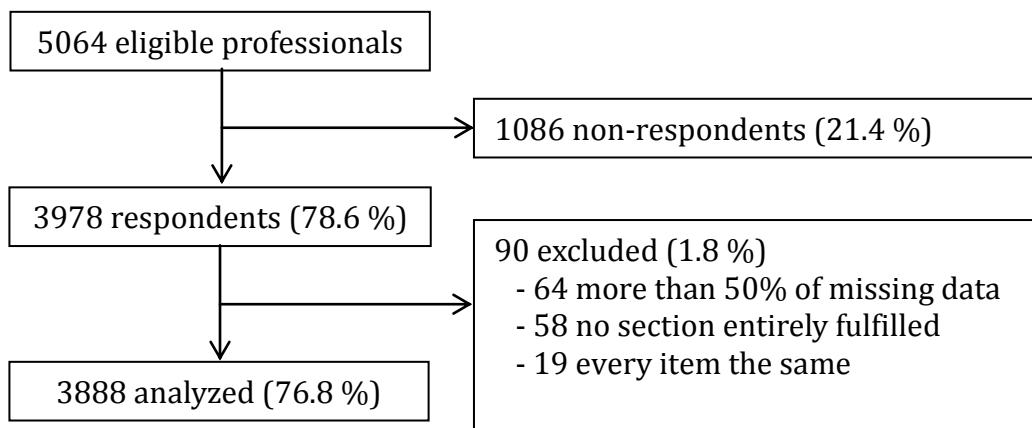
5064 eligible professionals

1086 non-respondents (21.4 %)

3978 respondents (78.6 %)

90 excluded (1.8 %)
- 64 more than 50% of missing data
- 58 no section entirely fulfilled
- 19 every item the same

3888 analyzed (76.8 %)